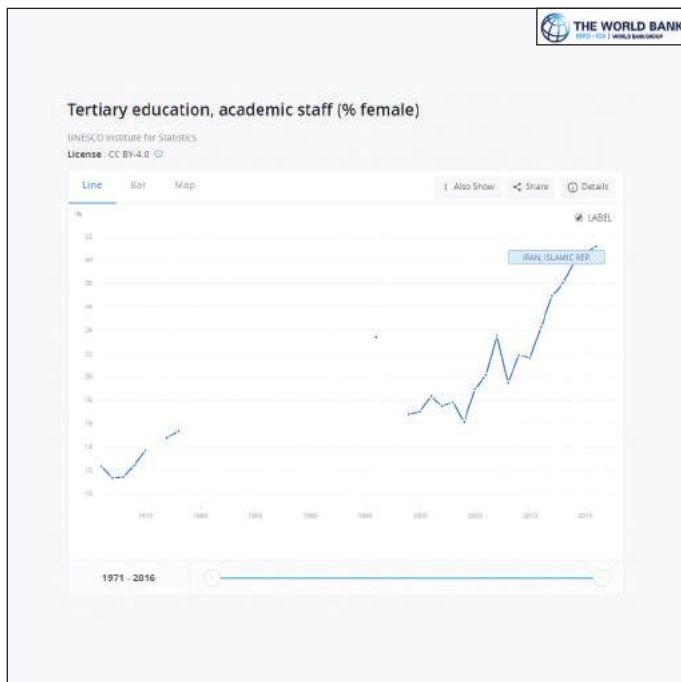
THE WORLD BANK
IBRD · IDA | WORLD BANK GROUP

Tertiary education, academic staff (% female)

UNESCO Institute for Statistics
License : CC BY-4.0

Line Bar Map

Also Show Share Details

%

LABEL

32
30
28
26
24
22
20
18
16
14
12
10

IRAN, ISLAMIC REP.

1975 1980 1985 1990 1995 2000 2005 2010 2015

1971 - 2016